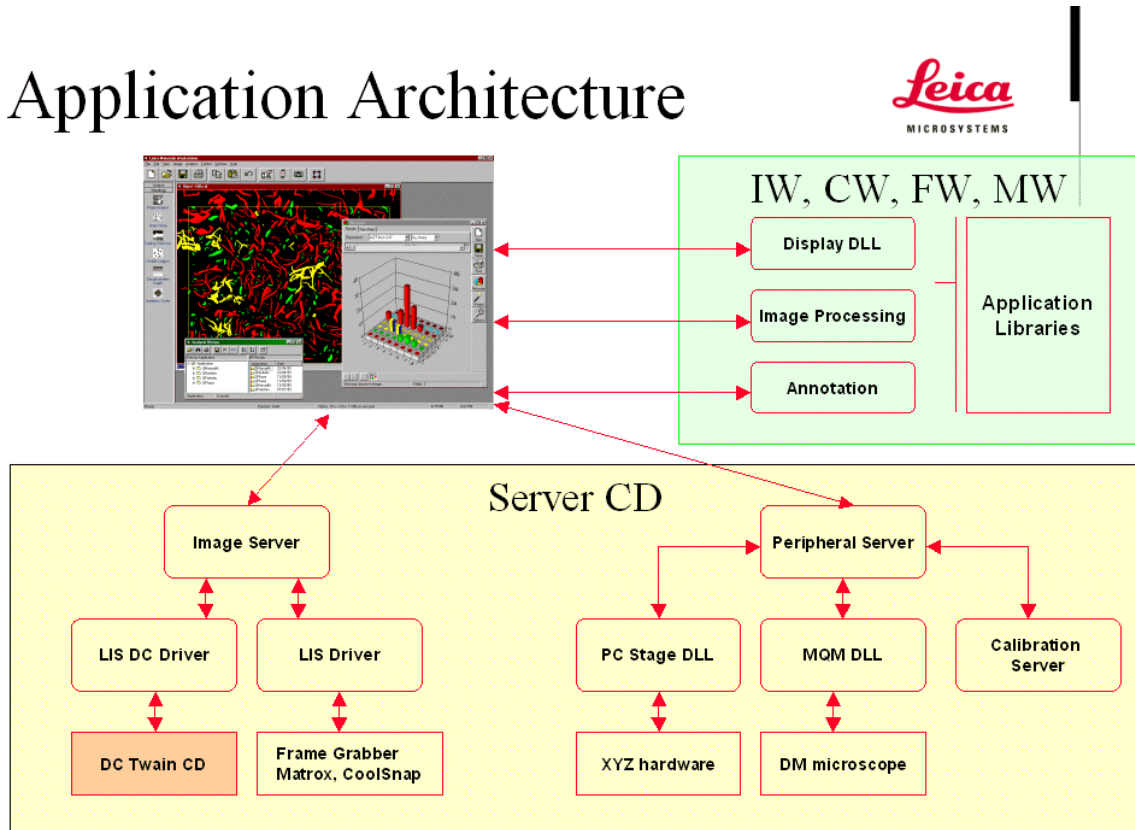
Application Architecture

Leica
MICROSYSTEMS

IW, CW, FW, MW

Display DLL

Image Processing

Annotation

Application Libraries

Server CD

Image Server

Peripheral Server

LIS DC Driver

LIS Driver

PC Stage DLL

MQM DLL

Calibration Server

DC Twain CD

Frame Grabber Matrox, CoolSnap

XYZ hardware

DM microscope